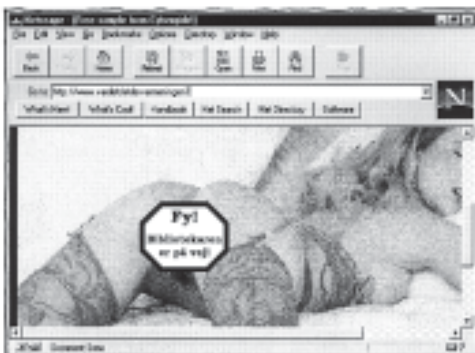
Netscape - [Free sample from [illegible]]
File Edit View Go Bookmarks Options Directory Window Help
Back Forward Home Reload Images Open Print Find Stop
Go to: http://www.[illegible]
What's New? What's Cool? Handbook Net Search Net Directory Software
N
Fy!
Bibliotekaren er på vejl
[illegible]